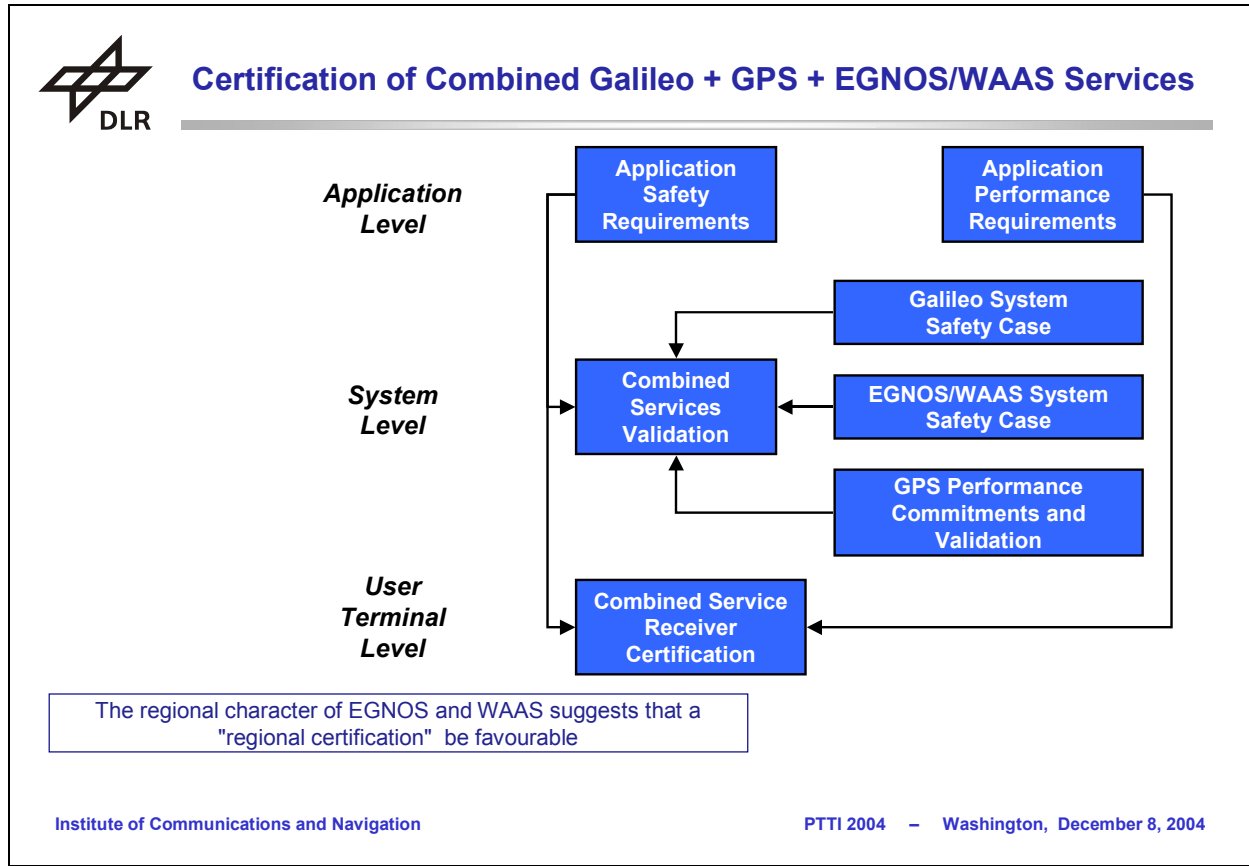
DLR

Certification of Combined Galileo + GPS + EGNOS/WAAS Services

Application Level

Application Safety Requirements

Application Performance Requirements

Galileo System Safety Case

System Level

Combined Services Validation

EGNOS/WAAS System Safety Case

GPS Performance Commitments and Validation

User Terminal Level

Combined Service Receiver Certification

The regional character of EGNOS and WAAS suggests that a "regional certification" be favourable

Institute of Communications and Navigation

PTTI 2004 – Washington, December 8, 2004